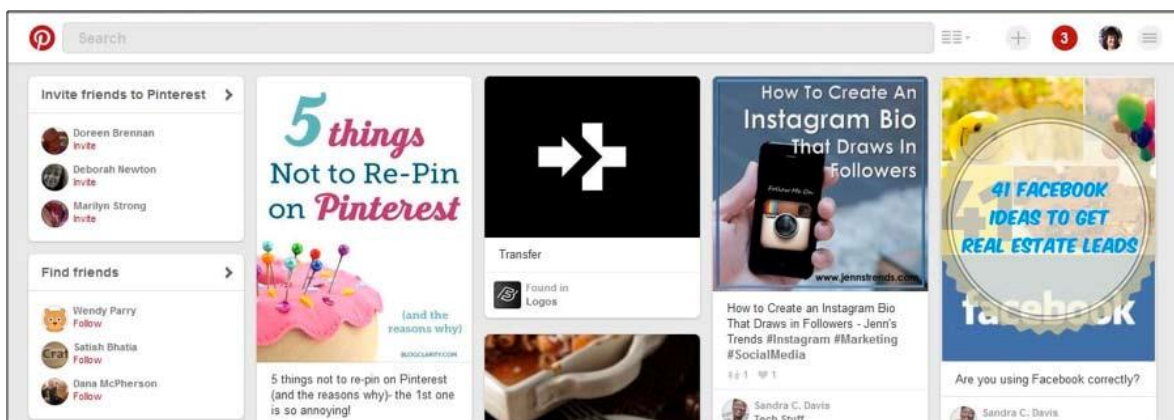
Search

3

Invite friends to Pinterest >

Doreen Brennan
Invite

Deborah Newton
Invite

Marilyn Strong
Invite

Find friends >

Wendy Parry
Follow

Satish Bhatia
Follow

Dana McPherson
Follow

5 things Not to Re-Pin on Pinterest

(and the reasons why)

BLOGCLARITY.COM

5 things not to re-pin on Pinterest (and the reasons why)- the 1st one is so annoying!

Transfer

Found in
Logos

How To Create An Instagram Bio That Draws In Followers

www.jennstrends.com

How to Create an Instagram Bio That Draws in Followers - Jenn's Trends #Instagram #Marketing #SocialMedia

1 1

Sandra C. Davis
Tech Stuff

41 FACEBOOK IDEAS TO GET REAL ESTATE LEADS

facebook

Are you using Facebook correctly?

Sandra C. Davis